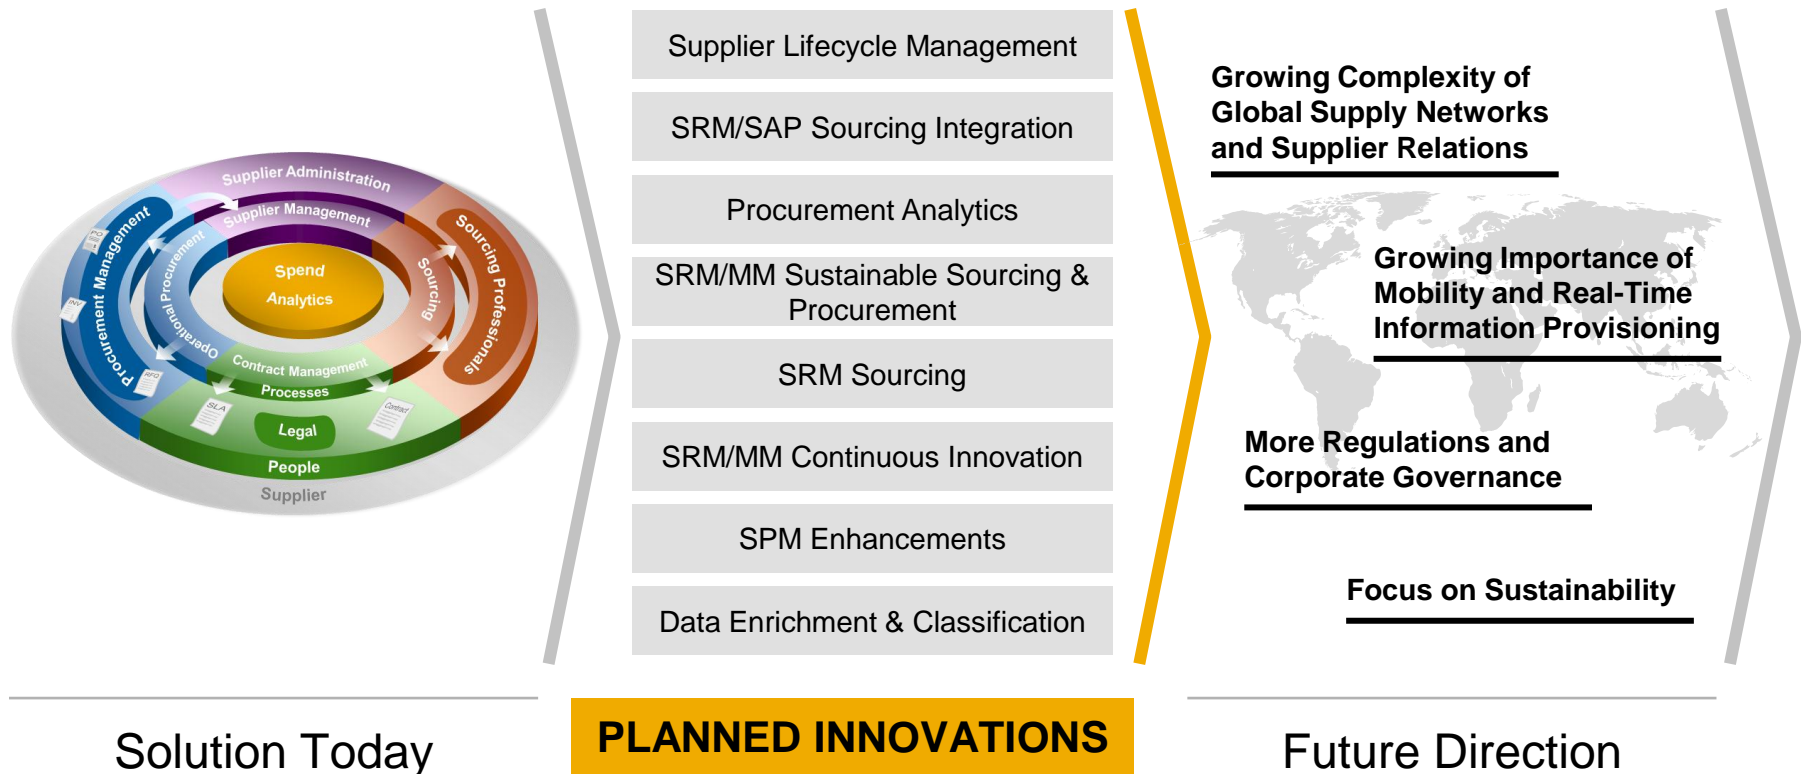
Supplier Administration
Supplier Management
Procurement Management
Operational Procurement
Spend Analytics
Sourcing
Sourcing Professionals
Contract Management Processes
Legal
People
Supplier
PO
INV
RFQ
SLA
Contract

Supplier Lifecycle Management

SRM/SAP Sourcing Integration

Procurement Analytics

SRM/MM Sustainable Sourcing & Procurement

SRM Sourcing

SRM/MM Continuous Innovation

SPM Enhancements

Data Enrichment & Classification

Growing Complexity of Global Supply Networks and Supplier Relations

Growing Importance of Mobility and Real-Time Information Provisioning

More Regulations and Corporate Governance

Focus on Sustainability

Solution Today

PLANNED INNOVATIONS

Future Direction